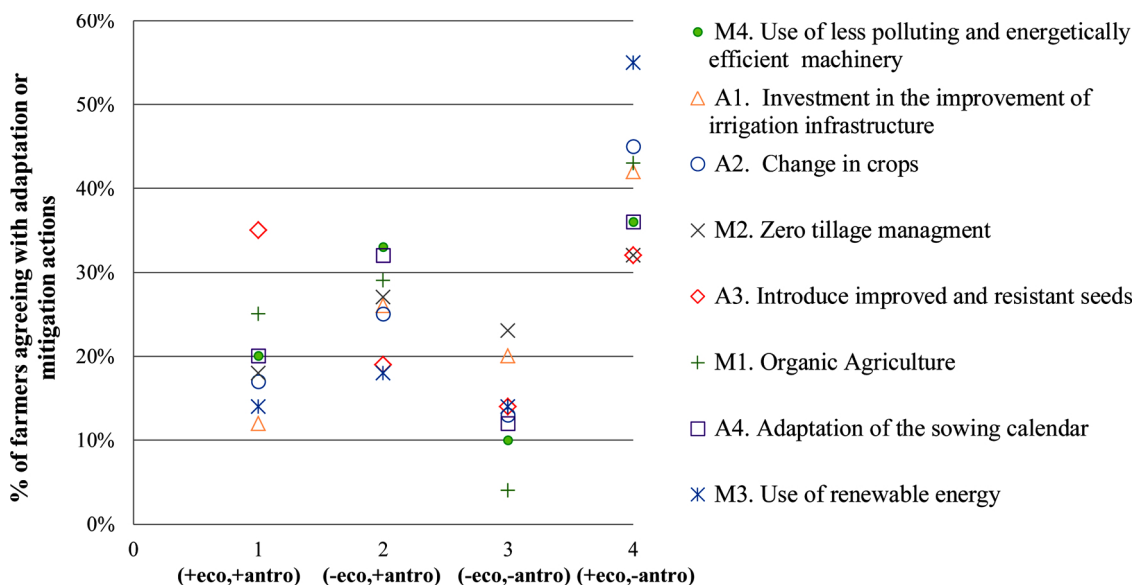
% of farmers agreeing with adaptation or mitigation actions

60%
50%
40%
30%
20%
10%
0%

0
1 (+eco,+antro)
2 (-eco,+antro)
3 (-eco,-antro)
4 (+eco,-antro)

M4. Use of less polluting and energetically efficient machinery
A1. Investment in the improvement of irrigation infrastructure
A2. Change in crops
M2. Zero tillage managment
A3. Introduce improved and resistant seeds
M1. Organic Agriculture
A4. Adaptation of the sowing calendar
M3. Use of renewable energy